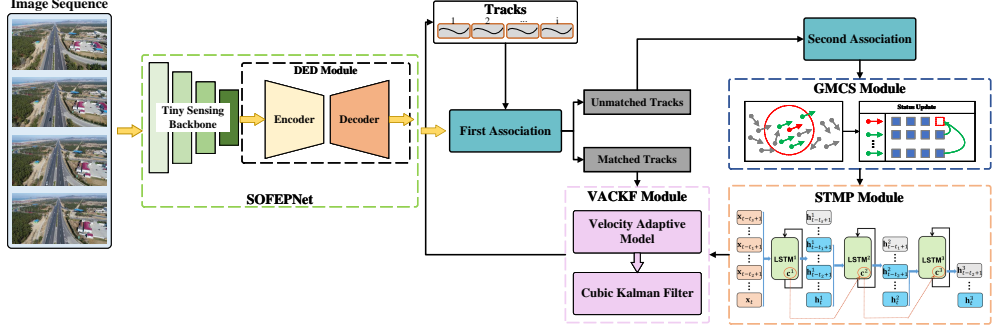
Image Sequence

Tiny Sensing Backbone

DED Module

Encoder

Decoder

SOFEPNet

Tracks

1 2 ... i

First Association

Unmatched Tracks

Matched Tracks

Second Association

GMCS Module

Status Update

VACKF Module

Velocity Adaptive Model

Cubic Kalman Filter

STMP Module

$\mathbf{x}_{t-t_1+1}$

$\mathbf{x}_{t-t_2+1}$

$\mathbf{x}_{t-t_3+1}$

$\mathbf{x}_t$

LSTM$^1$

$\mathbf{c}^1$

$\mathbf{h}^1_{t-t_1+1}$

$\mathbf{h}^1_{t-t_2+1}$

$\mathbf{h}^1_{t-t_3+1}$

$\mathbf{h}^1_t$

LSTM$^2$

$\mathbf{c}^2$

$\mathbf{h}^2_{t-t_1+1}$

$\mathbf{h}^2_{t-t_2+1}$

$\mathbf{h}^2_{t-t_3+1}$

$\mathbf{h}^2_t$

LSTM$^3$

$\mathbf{c}^3$

$\mathbf{h}^3_{t-t_3+1}$

$\mathbf{h}^3_t$